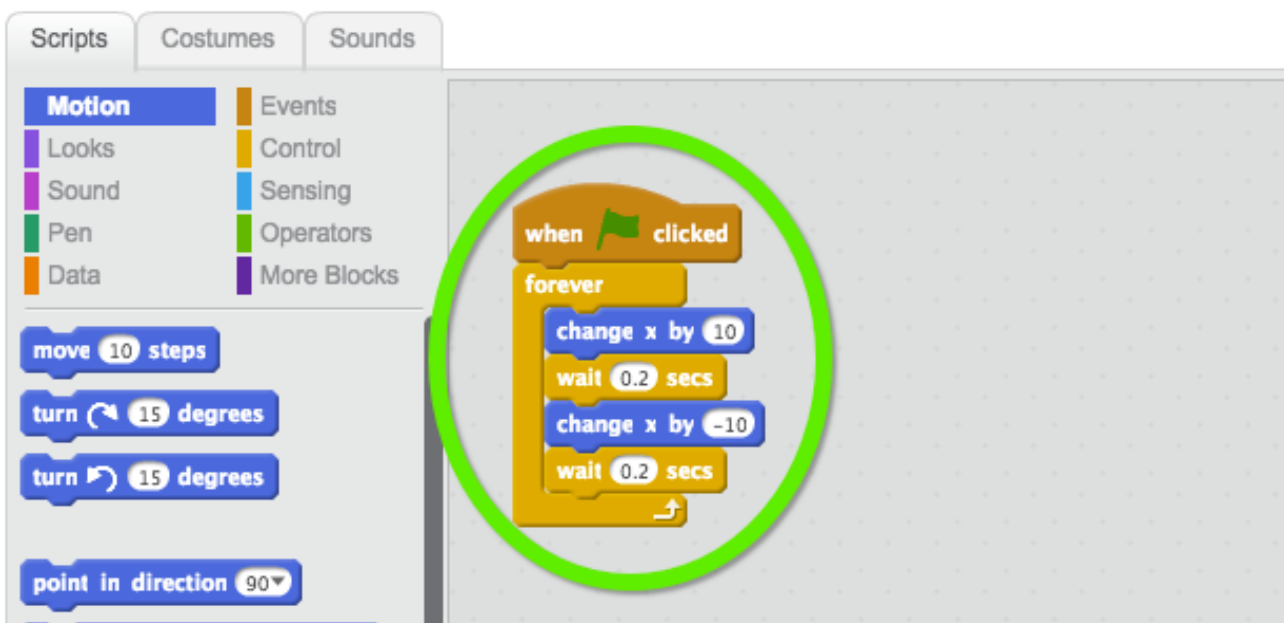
Scripts Costumes Sounds

Motion
Looks
Sound
Pen
Data

Events
Control
Sensing
Operators
More Blocks

move 10 steps
turn 15 degrees
turn 15 degrees
point in direction 90

when clicked
forever
change x by 10
wait 0.2 secs
change x by -10
wait 0.2 secs